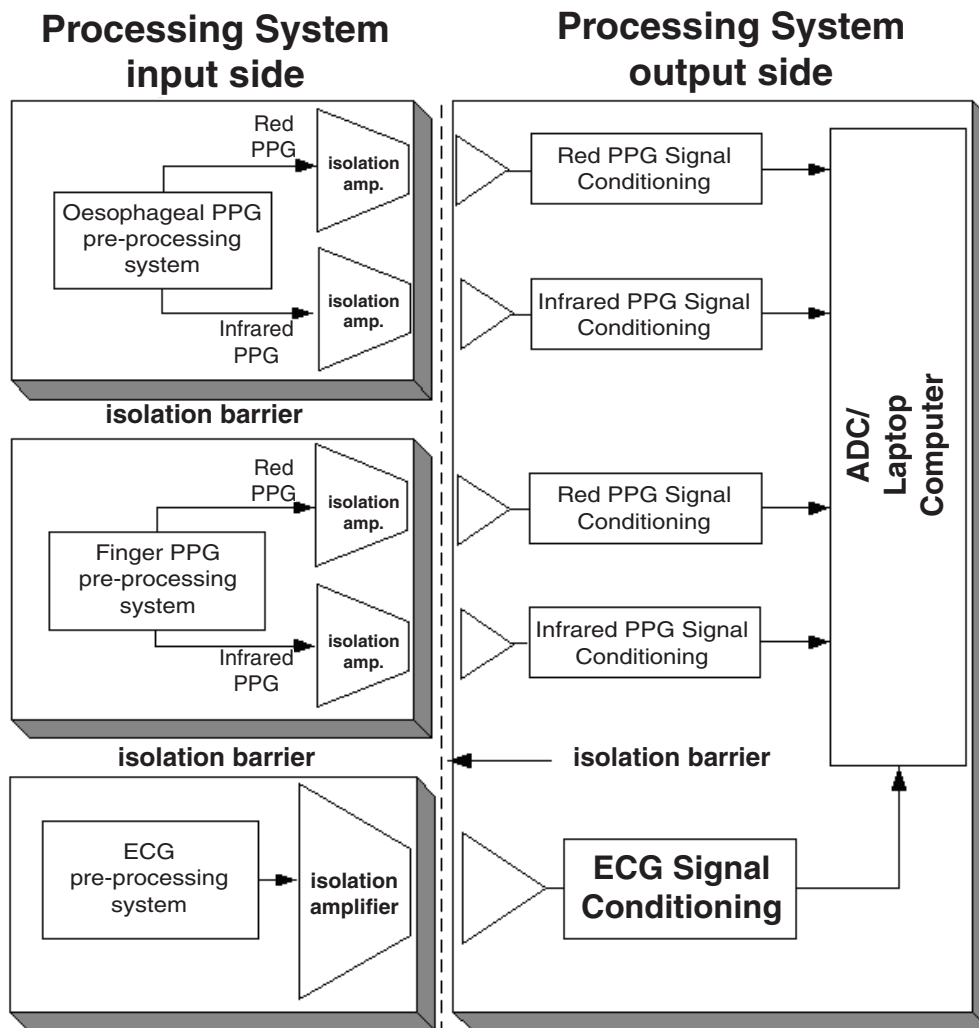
Processing System input side

Processing System output side

Red PPG

isolation amp.

Oesophageal PPG pre-processing system

isolation amp.

Infrared PPG

Red PPG Signal Conditioning

Infrared PPG Signal Conditioning

isolation barrier

Red PPG

isolation amp.

Finger PPG pre-processing system

isolation amp.

Infrared PPG

Red PPG Signal Conditioning

Infrared PPG Signal Conditioning

ADC/ Laptop Computer

isolation barrier

isolation barrier

ECG pre-processing system

isolation amplifier

ECG Signal Conditioning